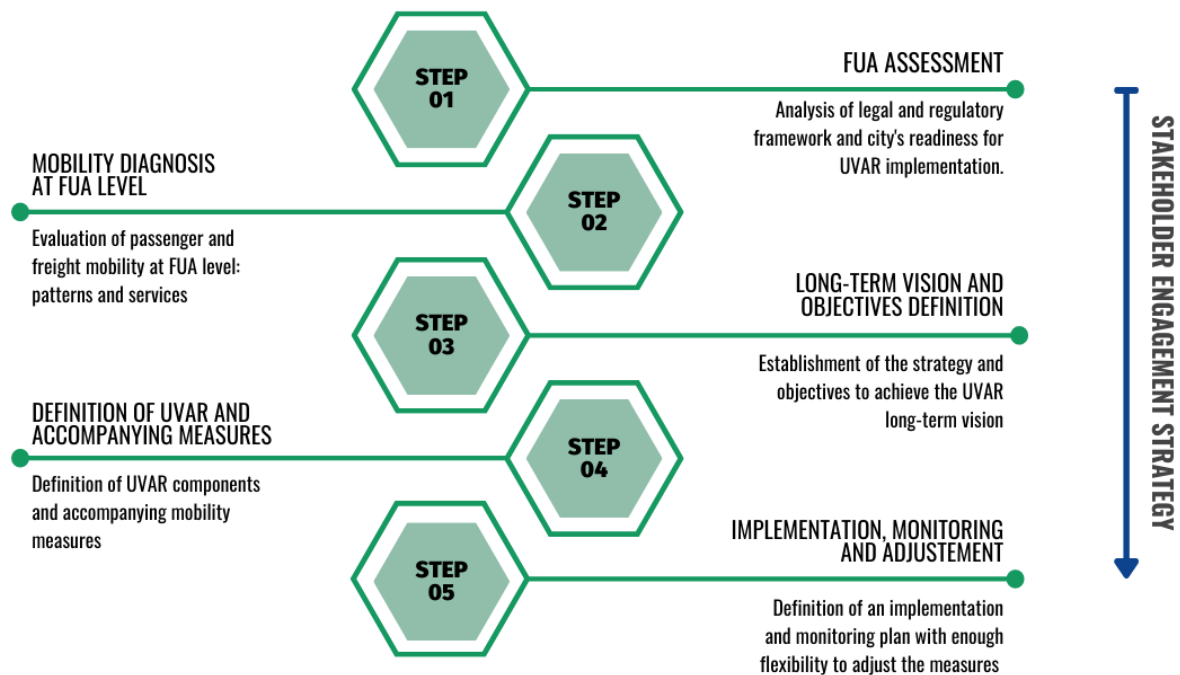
STEP 01

FUA ASSESSMENT

Analysis of legal and regulatory framework and city's readiness for UVAR implementation.

MOBILITY DIAGNOSIS AT FUA LEVEL

Evaluation of passenger and freight mobility at FUA level: patterns and services

STEP 02

STEP 03

LONG-TERM VISION AND OBJECTIVES DEFINITION

Establishment of the strategy and objectives to achieve the UVAR long-term vision

DEFINITION OF UVAR AND ACCOMPANYING MEASURES

Definition of UVAR components and accompanying mobility measures

STEP 04

STEP 05

IMPLEMENTATION, MONITORING AND ADJUSTEMENT

Definition of an implementation and monitoring plan with enough flexibility to adjust the measures

STAKEHOLDER ENGAGEMENT STRATEGY